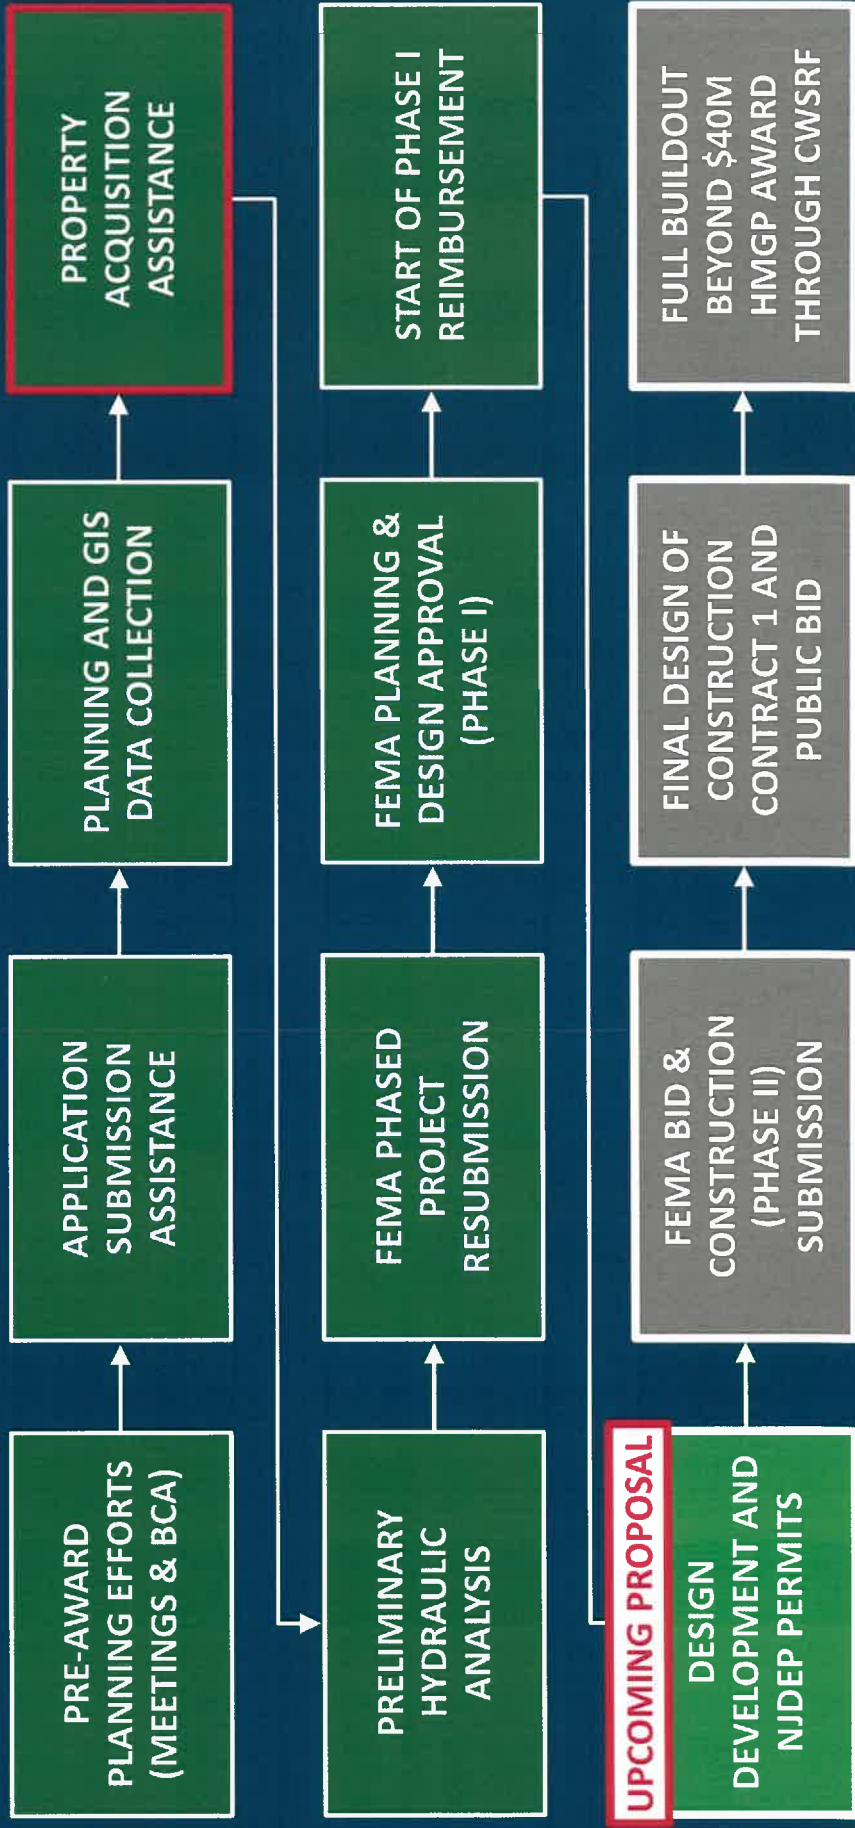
PRE-AWARD PLANNING EFFORTS (MEETINGS & BCA)

APPLICATION SUBMISSION ASSISTANCE

PLANNING AND GIS DATA COLLECTION

PROPERTY ACQUISITION ASSISTANCE

PRELIMINARY HYDRAULIC ANALYSIS

FEMA PHASED PROJECT RESUBMISSION

FEMA PLANNING & DESIGN APPROVAL (PHASE I)

START OF PHASE I REIMBURSEMENT

UPCOMING PROPOSAL

DESIGN DEVELOPMENT AND NJDEP PERMITS

FEMA BID & CONSTRUCTION (PHASE II) SUBMISSION

FINAL DESIGN OF CONSTRUCTION CONTRACT 1 AND PUBLIC BID

FULL BUILDOUT BEYOND $40M HMGP AWARD THROUGH CWSRF